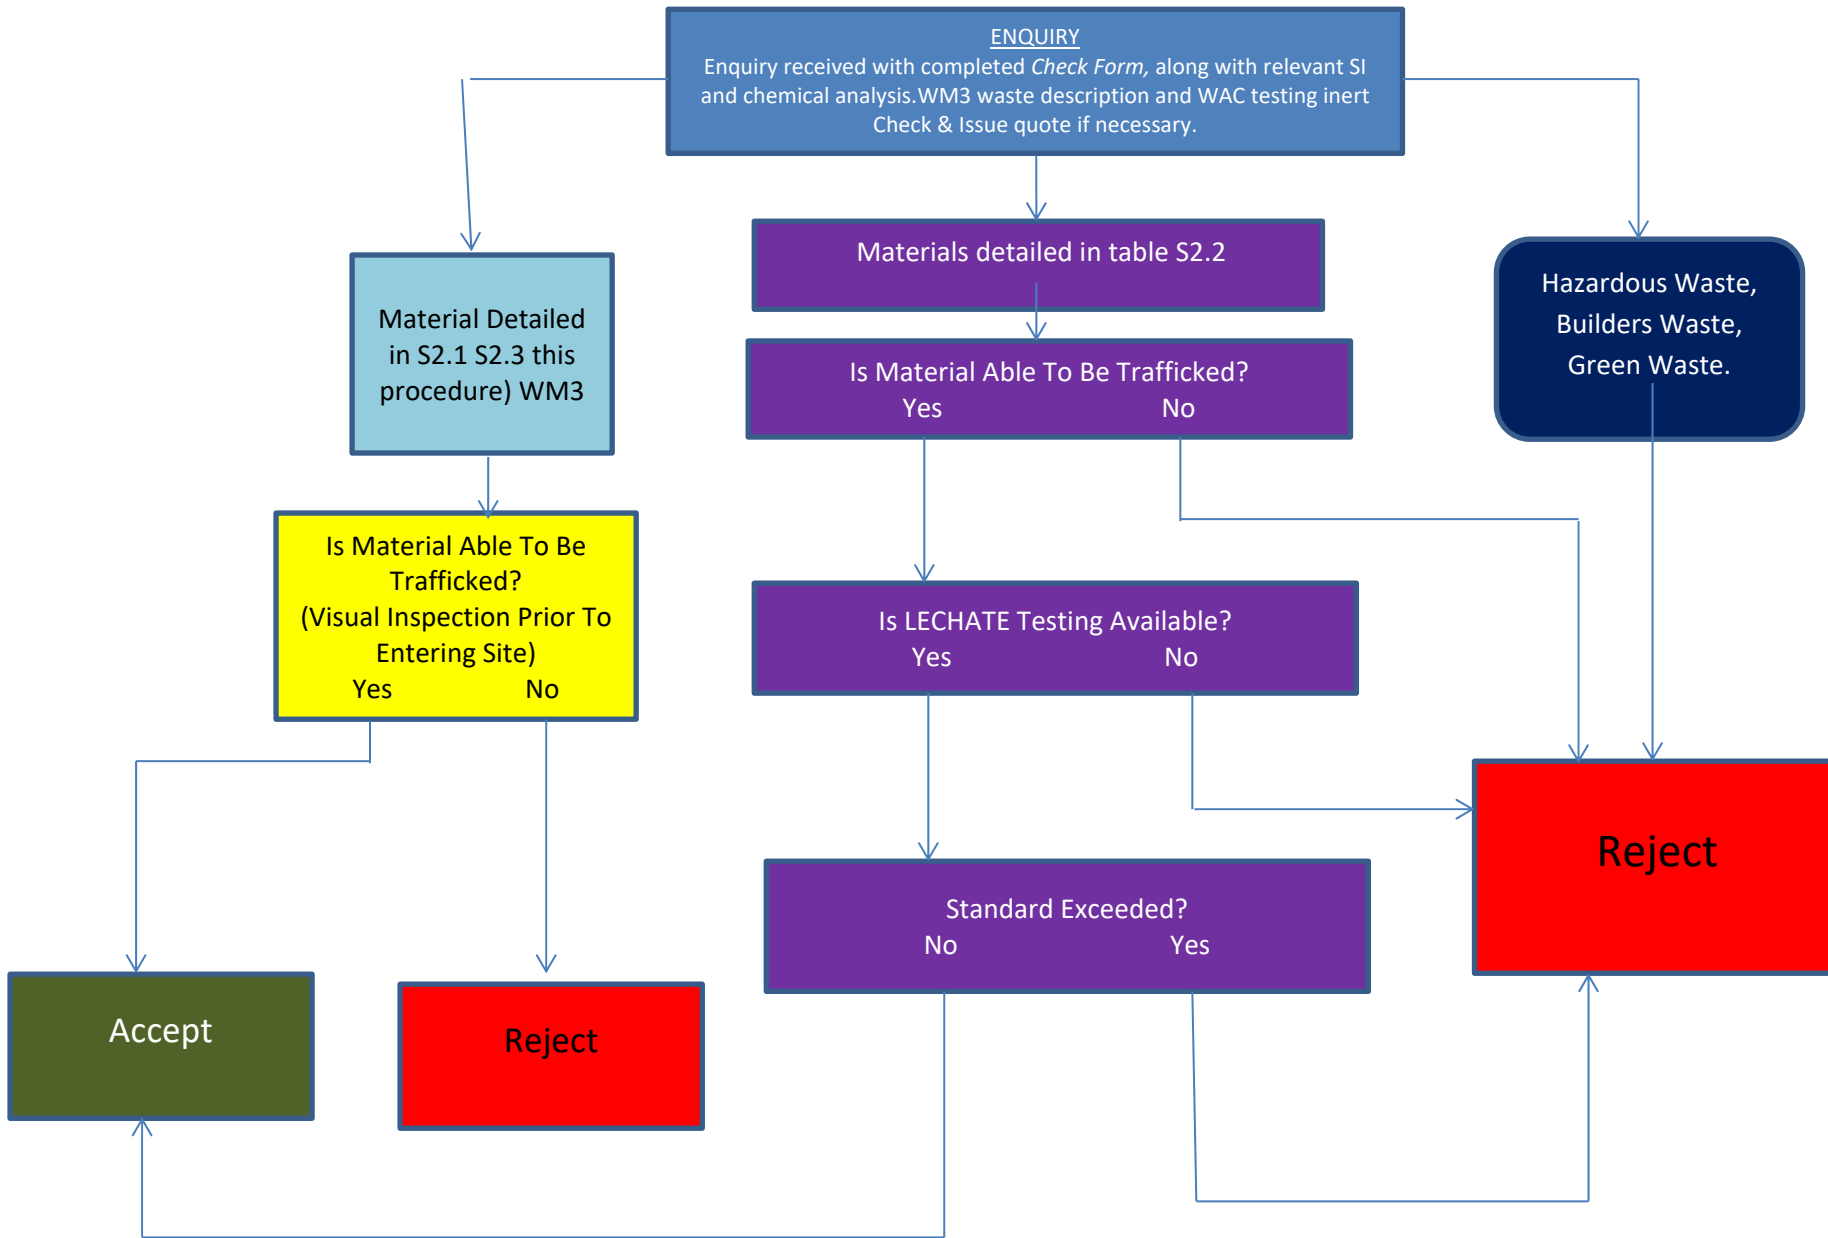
ENQUIRY
Enquiry received with completed Check Form, along with relevant SI and chemical analysis.WM3 waste description and WAC testing inert Check & Issue quote if necessary.

Material Detailed in S2.1 S2.3 this procedure) WM3

Materials detailed in table S2.2

Hazardous Waste, Builders Waste, Green Waste.

Is Material Able To Be Trafficked?
Yes No

Is Material Able To Be Trafficked? (Visual Inspection Prior To Entering Site)
Yes No

Is LECHATE Testing Available?
Yes No

Reject

Standard Exceeded?
No Yes

Accept

Reject